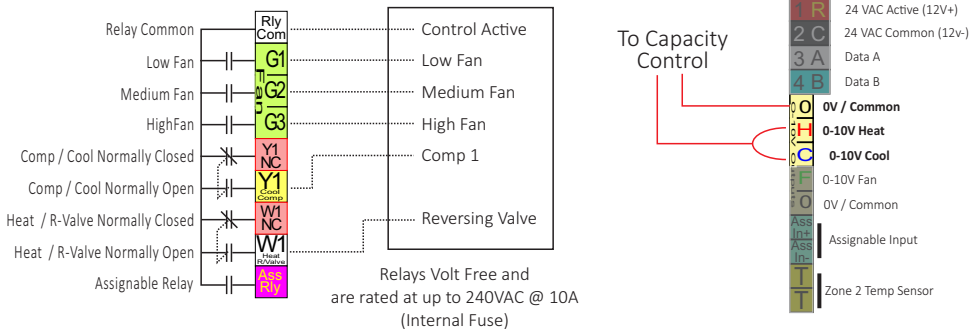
Relay Common
Low Fan
Medium Fan
HighFan
Comp / Cool Normally Closed
Comp / Cool Normally Open
Heat / R-Valve Normally Closed
Heat / R-Valve Normally Open
Assignable Relay

Rly Com
G1
Fan
G2
G3
Y1 NC
Y1 Cool Comp
W1 NC
W1 Heat R/Valve
Ass Rly

Control Active
Low Fan
Medium Fan
High Fan
Comp 1
Reversing Valve

Relays Volt Free and are rated at up to 240VAC @ 10A (Internal Fuse)

To Capacity Control

1 R
2 C
3 A
4 B
O
H
C
F
O
0-10V
Ass In+
Ass In-
T
T

24 VAC Active (12V+)
24 VAC Common (12v-)
Data A
Data B
0V / Common
0-10V Heat
0-10V Cool
0-10V Fan
0V / Common
Assignable Input
Zone 2 Temp Sensor